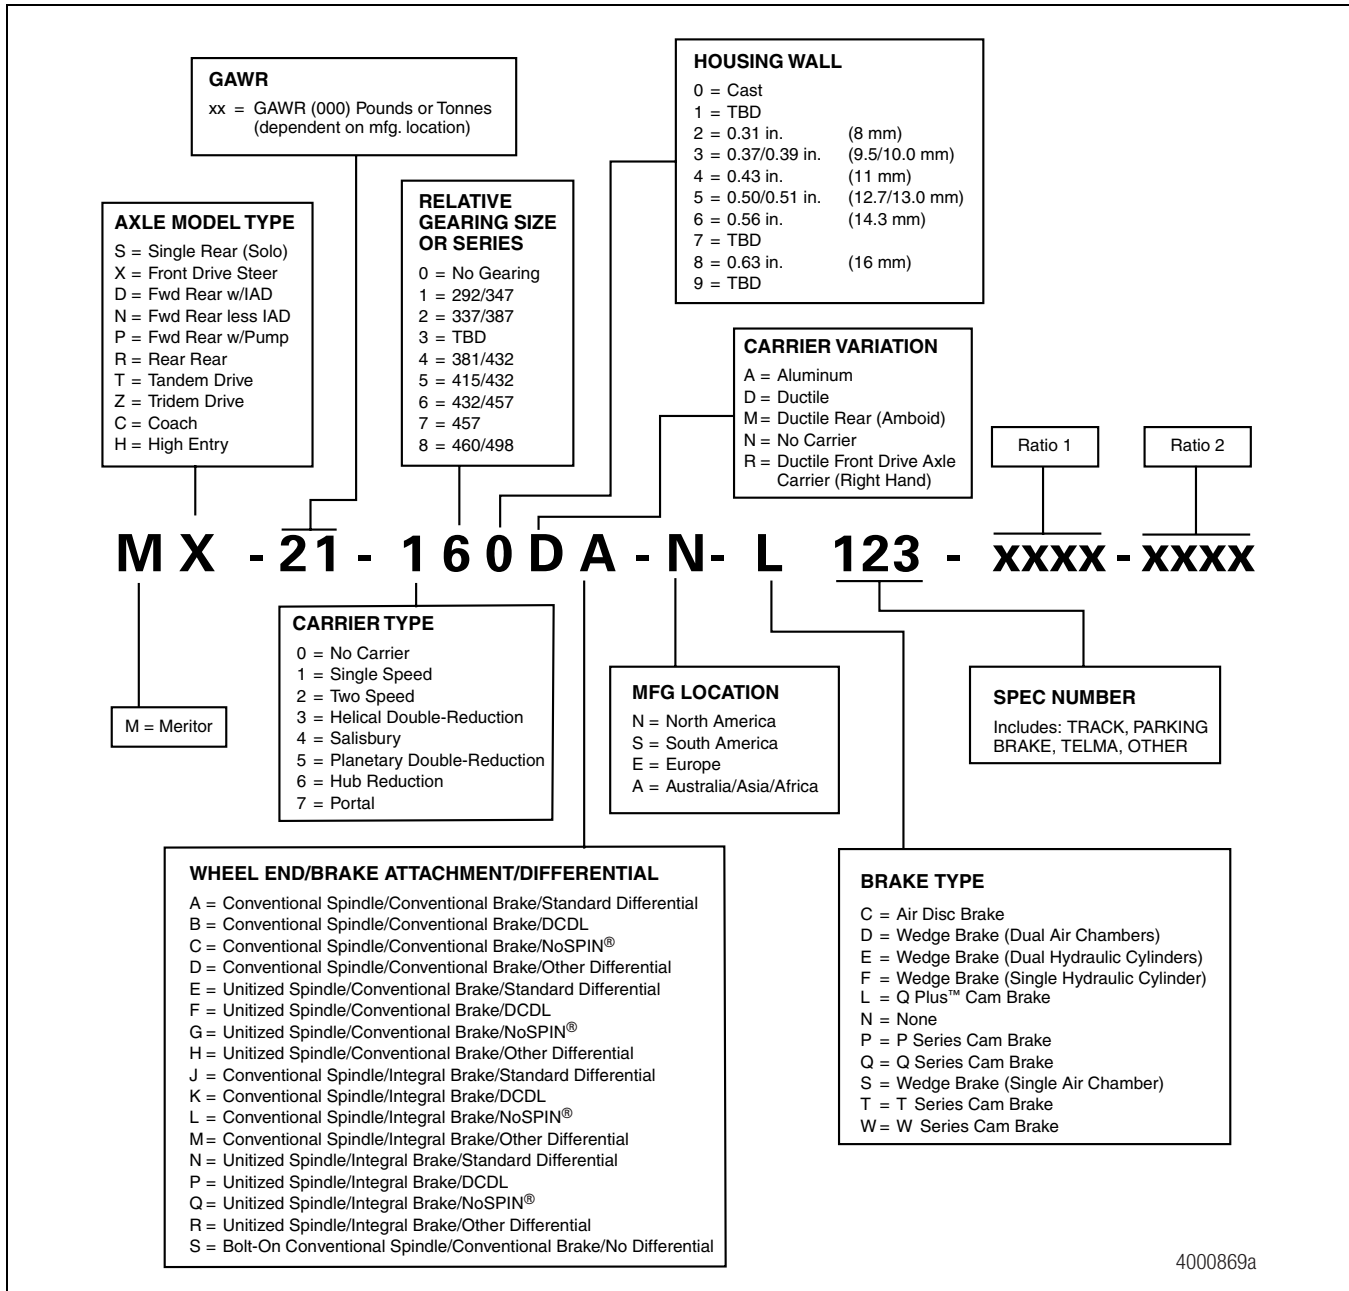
GAWR
xx = GAWR (000) Pounds or Tonnes (dependent on mfg. location)

AXLE MODEL TYPE
S = Single Rear (Solo)
X = Front Drive Steer
D = Fwd Rear w/IAD
N = Fwd Rear less IAD
P = Fwd Rear w/Pump
R = Rear Rear
T = Tandem Drive
Z = Tridem Drive
C = Coach
H = High Entry

RELATIVE GEARING SIZE OR SERIES
0 = No Gearing
1 = 292/347
2 = 337/387
3 = TBD
4 = 381/432
5 = 415/432
6 = 432/457
7 = 457
8 = 460/498

HOUSING WALL
0 = Cast
1 = TBD
2 = 0.31 in. (8 mm)
3 = 0.37/0.39 in. (9.5/10.0 mm)
4 = 0.43 in. (11 mm)
5 = 0.50/0.51 in. (12.7/13.0 mm)
6 = 0.56 in. (14.3 mm)
7 = TBD
8 = 0.63 in. (16 mm)
9 = TBD

CARRIER VARIATION
A = Aluminum
D = Ductile
M = Ductile Rear (Amboid)
N = No Carrier
R = Ductile Front Drive Axle Carrier (Right Hand)

Ratio 1

Ratio 2

MX - 21 - 160DA-N- L 123 - xxxx - xxxx

M = Meritor

CARRIER TYPE
0 = No Carrier
1 = Single Speed
2 = Two Speed
3 = Helical Double-Reduction
4 = Salisbury
5 = Planetary Double-Reduction
6 = Hub Reduction
7 = Portal

MFG LOCATION
N = North America
S = South America
E = Europe
A = Australia/Asia/Africa

SPEC NUMBER
Includes: TRACK, PARKING BRAKE, TELMA, OTHER

WHEEL END/BRAKE ATTACHMENT/DIFFERENTIAL
A = Conventional Spindle/Conventional Brake/Standard Differential
B = Conventional Spindle/Conventional Brake/DCDL
C = Conventional Spindle/Conventional Brake/NoSPIN®
D = Conventional Spindle/Conventional Brake/Other Differential
E = Unitized Spindle/Conventional Brake/Standard Differential
F = Unitized Spindle/Conventional Brake/DCDL
G = Unitized Spindle/Conventional Brake/NoSPIN®
H = Unitized Spindle/Conventional Brake/Other Differential
J = Conventional Spindle/Integral Brake/Standard Differential
K = Conventional Spindle/Integral Brake/DCDL
L = Conventional Spindle/Integral Brake/NoSPIN®
M = Conventional Spindle/Integral Brake/Other Differential
N = Unitized Spindle/Integral Brake/Standard Differential
P = Unitized Spindle/Integral Brake/DCDL
Q = Unitized Spindle/Integral Brake/NoSPIN®
R = Unitized Spindle/Integral Brake/Other Differential
S = Bolt-On Conventional Spindle/Conventional Brake/No Differential

BRAKE TYPE
C = Air Disc Brake
D = Wedge Brake (Dual Air Chambers)
E = Wedge Brake (Dual Hydraulic Cylinders)
F = Wedge Brake (Single Hydraulic Cylinder)
L = Q Plus™ Cam Brake
N = None
P = P Series Cam Brake
Q = Q Series Cam Brake
S = Wedge Brake (Single Air Chamber)
T = T Series Cam Brake
W = W Series Cam Brake

4000869a